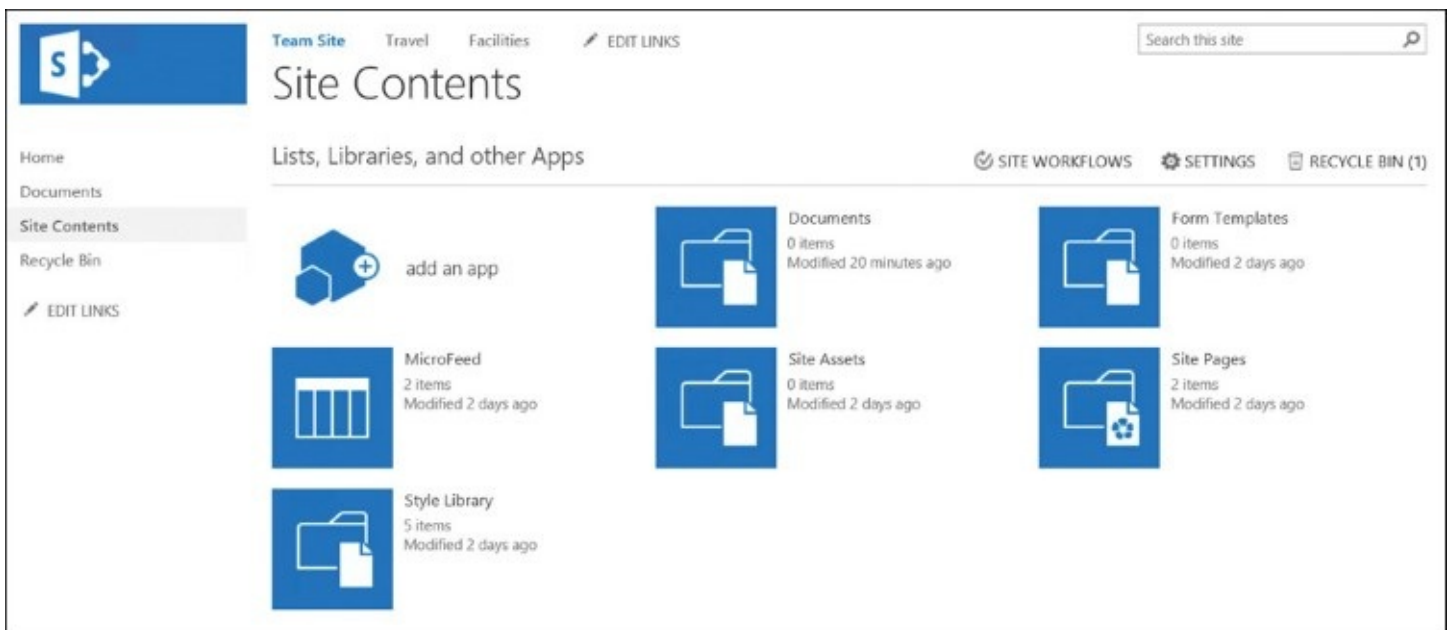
S

Team Site Travel Facilities EDIT LINKS

Search this site

Site Contents

Home
Documents
Site Contents
Recycle Bin

EDIT LINKS

Lists, Libraries, and other Apps

SITE WORKFLOWS SETTINGS RECYCLE BIN (1)

add an app

Documents
0 items
Modified 20 minutes ago

Form Templates
0 items
Modified 2 days ago

MicroFeed
2 items
Modified 2 days ago

Site Assets
0 items
Modified 2 days ago

Site Pages
2 items
Modified 2 days ago

Style Library
5 items
Modified 2 days ago